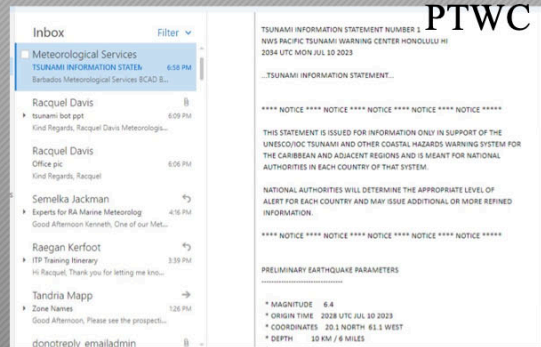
PTWC

Inbox
Filter

Meteorological Services
TSUNAMI INFORMATION STATEMENT
6:58 PM
Barbados Meteorological Services BCAD B...

Racquel Davis
tsunami bot ppt
6:09 PM
Kind Regards, Racquel Davis Meteorologis...

Racquel Davis
Office pic
6:06 PM
Kind Regards, Racquel

Semelka Jackman
Experts for RA Marine Meteorolog
4:16 PM
Good Afternoon Kenneth, One of our Met...

Raegan Kerfoot
ITP Training Itinerary
3:39 PM
Hi Racquel, Thank you for letting me kno...

Tandria Mapp
Zone Names
1:26 PM
Good Afternoon, Please see the prospecti...

donotreply emailadmin

TSUNAMI INFORMATION STATEMENT NUMBER 1
NWS PACIFIC TSUNAMI WARNING CENTER HONOLULU HI
2034 UTC MON JUL 10 2023

...TSUNAMI INFORMATION STATEMENT...

**** NOTICE **** NOTICE **** NOTICE **** NOTICE **** NOTICE *****

THIS STATEMENT IS ISSUED FOR INFORMATION ONLY IN SUPPORT OF THE UNESCO/IOC TSUNAMI AND OTHER COASTAL HAZARDS WARNING SYSTEM FOR THE CARIBBEAN AND ADJACENT REGIONS AND IS MEANT FOR NATIONAL AUTHORITIES IN EACH COUNTRY OF THAT SYSTEM.

NATIONAL AUTHORITIES WILL DETERMINE THE APPROPRIATE LEVEL OF ALERT FOR EACH COUNTRY AND MAY ISSUE ADDITIONAL OR MORE REFINED INFORMATION.

**** NOTICE **** NOTICE **** NOTICE **** NOTICE **** NOTICE *****

PRELIMINARY EARTHQUAKE PARAMETERS
-----------------------------------

* MAGNITUDE 6.4
* ORIGIN TIME 2028 UTC JUL 10 2023
* COORDINATES 20.1 NORTH 61.1 WEST
* DEPTH 10 KM / 6 MILES